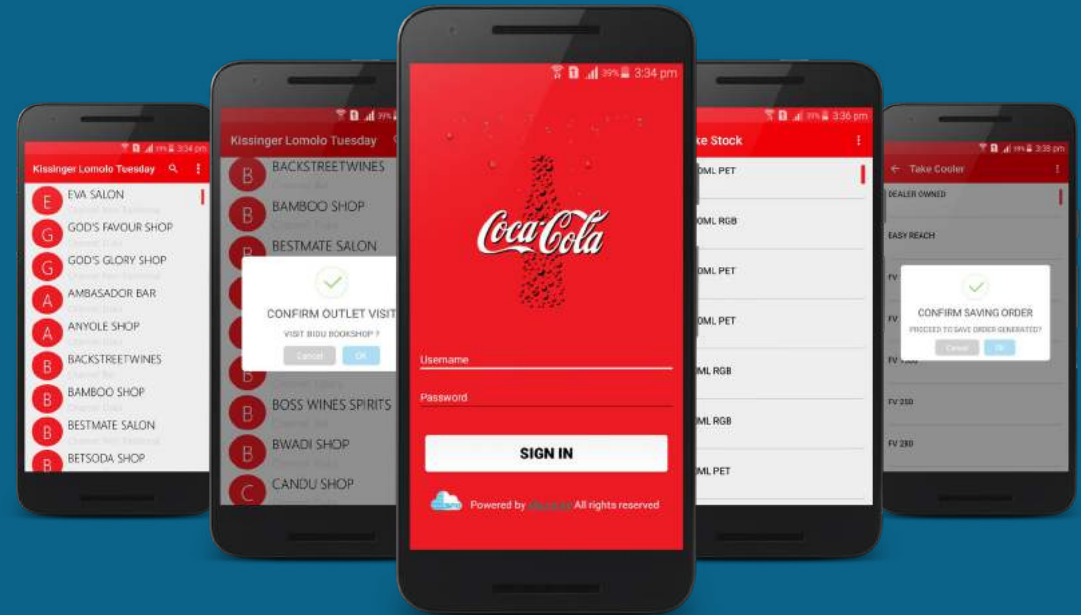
3:34 pm
Kissinger Lomolo Tuesday
E EVA SALON
G GOD'S FAVOUR SHOP
G GOD'S GLORY SHOP
A AMBASADOR BAR
A ANYOLE SHOP
B BACKSTREETWINES
B BAMBOO SHOP
B BESTMATE SALON
B BETSODA SHOP

Kissinger Lomolo Tuesday
B BACKSTREETWINES
B BAMBOO SHOP
B BESTMATE SALON
CONFIRM OUTLET VISIT
VISIT BIDU BOOKSHOP ?
Cancel
OK
B BOSS WINES SPIRITS
B BWADI SHOP
C CANDU SHOP

39% 3:34 pm
Coca-Cola
Username
Password
SIGN IN
Powered by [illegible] All rights reserved

3:36 pm
ke Stock
0ML PET
0ML RGB
0ML PET
0ML PET
ML RGB
ML RGB
ML PET

3:38 pm
Take Cooler
DEALER OWNED
EASY REACH
FV
CONFIRM SAVING ORDER
PROCEED TO SAVE ORDER GENERATED?
Cancel
OK
FV
FV 250
FV 280